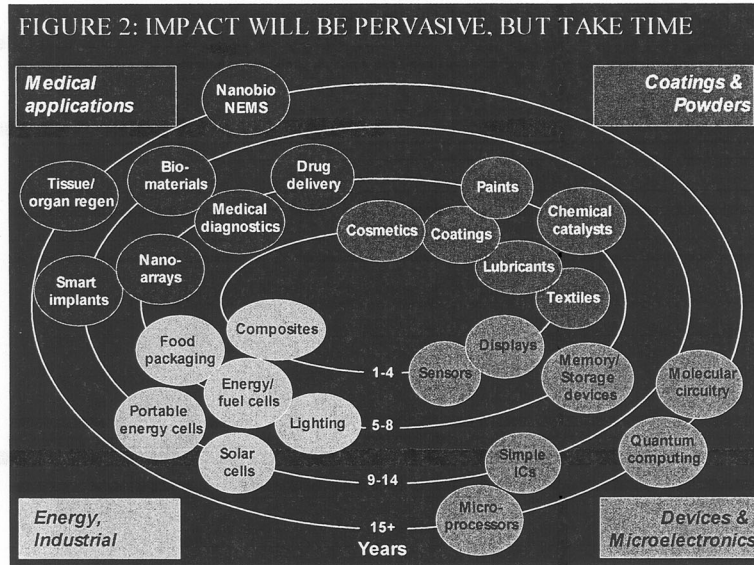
FIGURE 2: IMPACT WILL BE PERVASIVE, BUT TAKE TIME

Medical applications

Coatings & Powders

Nanobio NEMS

Bio-materials

Drug delivery

Tissue/ organ regen

Medical diagnostics

Paints

Chemical catalysts

Cosmetics

Coatings

Lubricants

Nano-arrays

Smart implants

Textiles

Composites

Food packaging

Displays

Sensors

Memory/ Storage devices

Molecular circuitry

Energy/ fuel cells

1-4

Portable energy cells

Lighting

5-8

Quantum computing

Solar cells

Simple ICs

9-14

Micro-processors

Energy, Industrial

15+

Years

Devices & Microelectronics